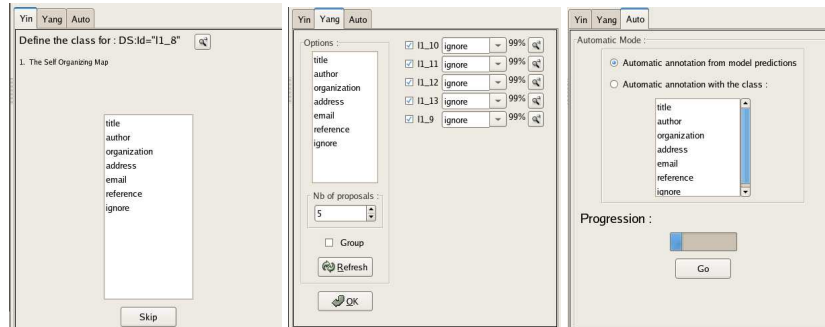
Yin Yang Auto

Define the class for : DS:Id="I1_8"

1. The Self Organizing Map

title
author
organization
address
email
reference
ignore

Skip

Yin Yang Auto

Options :

title
author
organization
address
email
reference
ignore

Nb of proposals :

5

Group

Refresh

OK

I1_10 ignore 99%
I1_11 ignore 99%
I1_12 ignore 99%
I1_13 ignore 99%
I1_9 ignore 99%

Yin Yang Auto

Automatic Mode :

Automatic annotation from model predictions

Automatic annotation with the class :

title
author
organization
address
email
reference
ignore

Progression :

Go